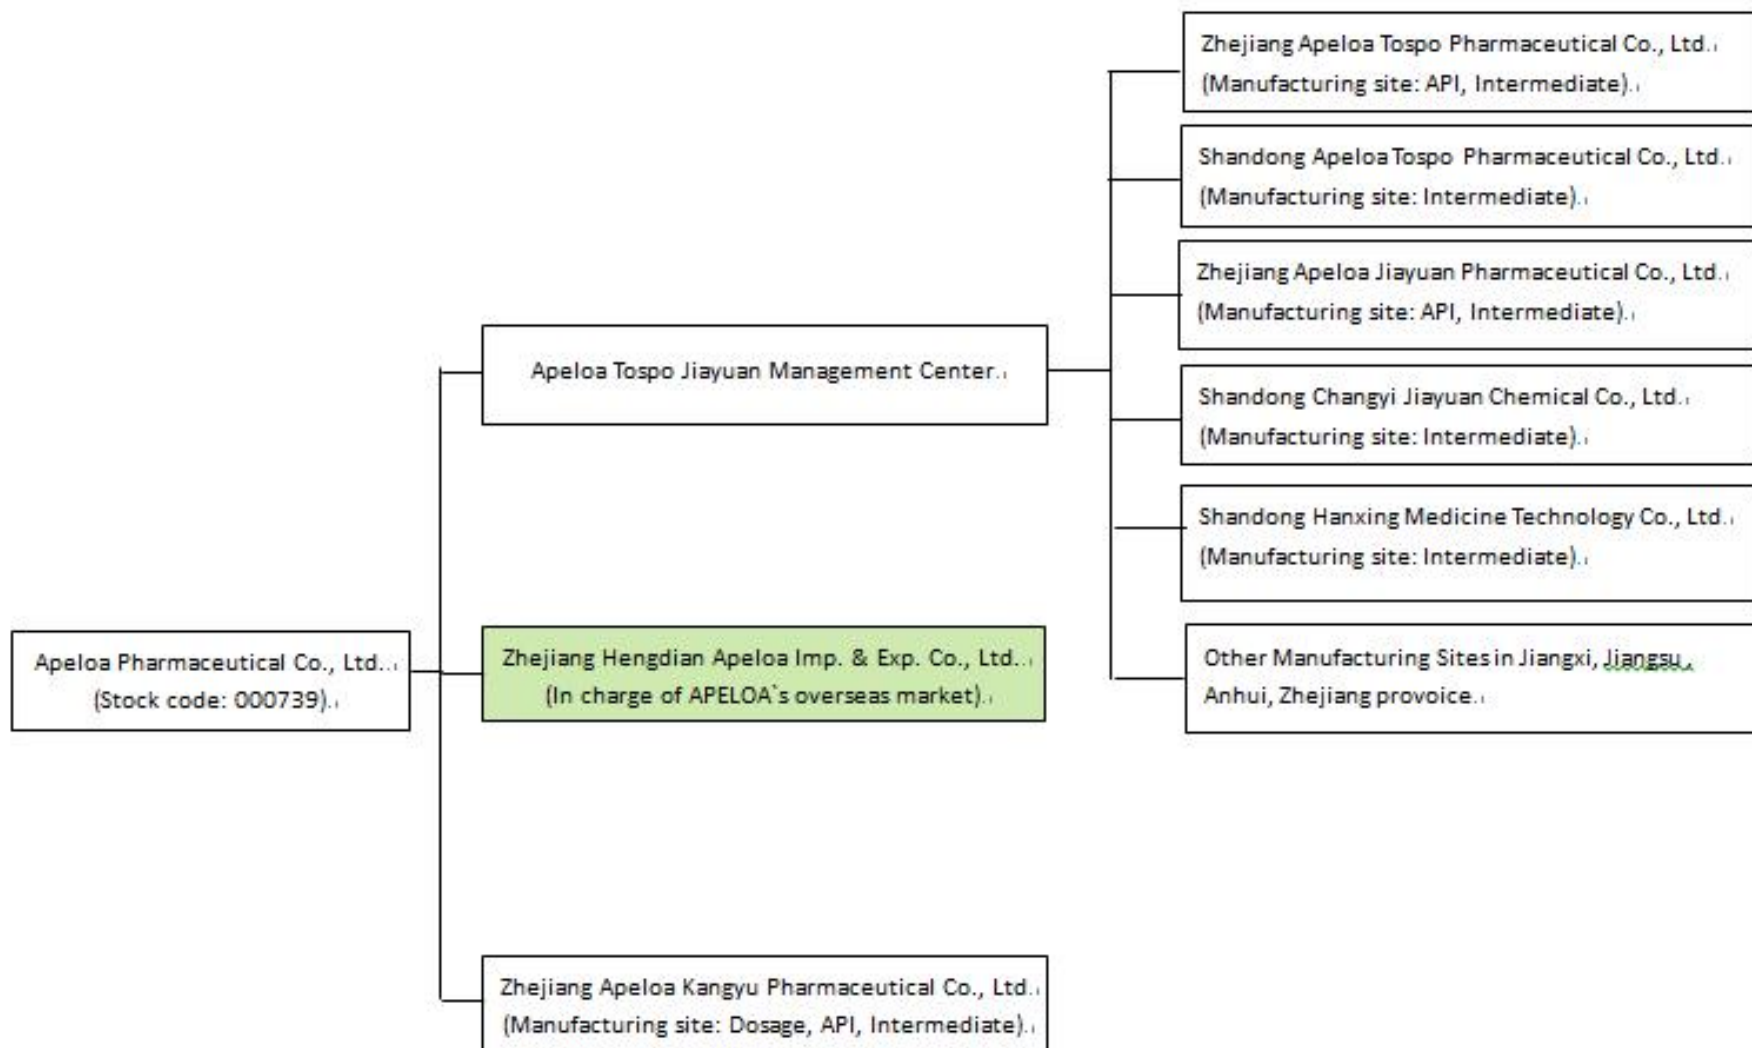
Apeloa Pharmaceutical Co., Ltd.
(Stock code: 000739)

Apeloa Tospo Jiayuan Management Center

Zhejiang Hengdian Apeloa Imp. & Exp. Co., Ltd.
(In charge of APELOA`s overseas market)

Zhejiang Apeloa Kangyu Pharmaceutical Co., Ltd.
(Manufacturing site: Dosage, API, Intermediate)

Zhejiang Apeloa Tospo Pharmaceutical Co., Ltd.
(Manufacturing site: API, Intermediate)

Shandong Apeloa Tospo Pharmaceutical Co., Ltd.
(Manufacturing site: Intermediate)

Zhejiang Apeloa Jiayuan Pharmaceutical Co., Ltd.
(Manufacturing site: API, Intermediate)

Shandong Changyi Jiayuan Chemical Co., Ltd.
(Manufacturing site: Intermediate)

Shandong Hanxing Medicine Technology Co., Ltd.
(Manufacturing site: Intermediate)

Other Manufacturing Sites in Jiangxi, Jiangsu, Anhui, Zhejiang provoice.